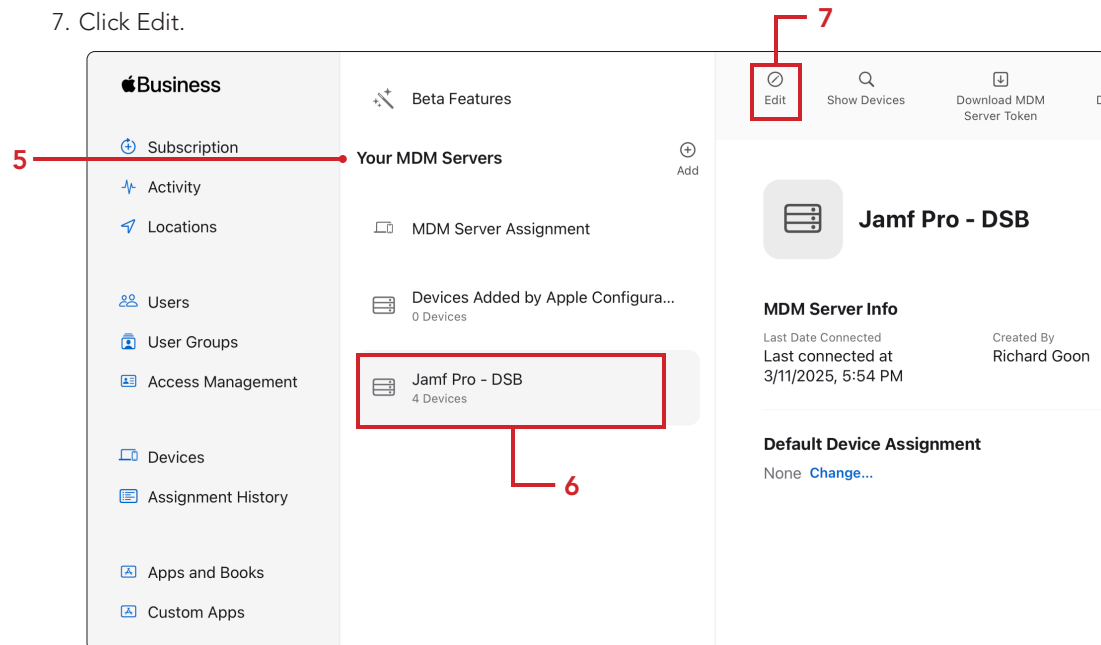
7. Click Edit.

7

Business

Subscription

Activity

Locations

Users

User Groups

Access Management

Devices

Assignment History

Apps and Books

Custom Apps

5

Beta Features

Your MDM Servers

Add

MDM Server Assignment

Devices Added by Apple Configura...
0 Devices

Jamf Pro - DSB
4 Devices

6

Edit

Show Devices

Download MDM Server Token

Jamf Pro - DSB

MDM Server Info

Last Date Connected
Last connected at 3/11/2025, 5:54 PM

Created By
Richard Goon

Default Device Assignment

None Change...